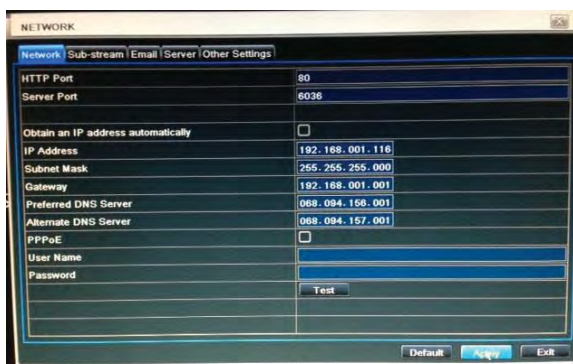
NETWORK

Network Sub-stream Email Server Other Settings

| HTTP Port | 80 |
|---|---|
| Server Port | 6036 |
| | |
| Obtain an IP address automatically | ☐ |
| IP Address | 192.168.001.116 |
| Subnet Mask | 255.255.255.000 |
| Gateway | 192.168.001.001 |
| Preferred DNS Server | 068.094.156.001 |
| Alternate DNS Server | 068.094.157.001 |
| PPPoE | ☐ |
| User Name | |
| Password | |
| | Test |

Default Apply Exit